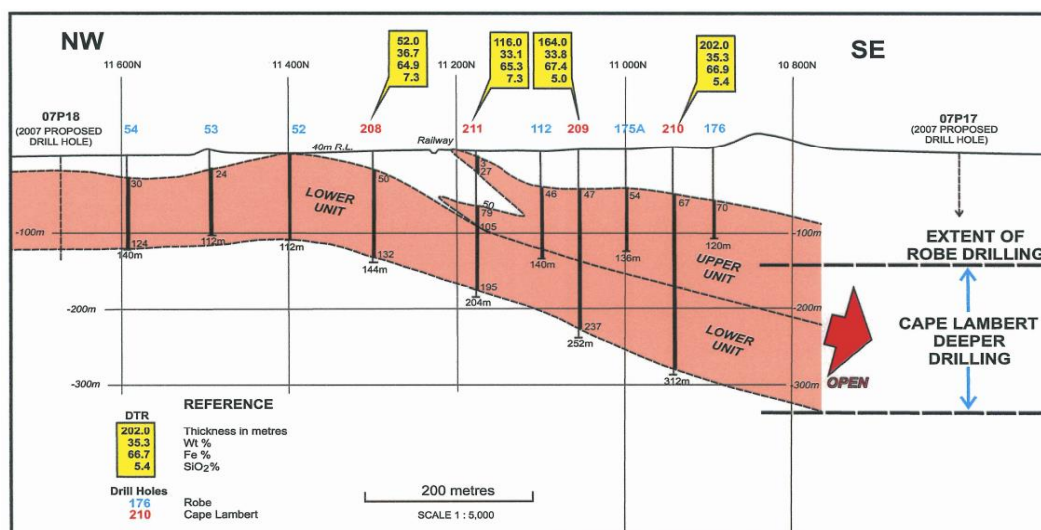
NW

SE

11 600N
11 400N
11 200N
11 000N
10 800N

52.0
36.7
64.9
7.3

116.0
33.1
65.3
7.3

164.0
33.8
67.4
5.0

202.0
35.3
66.9
5.4

07P18
(2007 PROPOSED DRILL HOLE)

54
53
52
208
211
112
209
175A
210
176

07P17
(2007 PROPOSED DRILL HOLE)

40m R.L.
Railway

30
24
50
3
27
46
47
54
67
70

LOWER UNIT

50
79
105

-100m
124
140m
112m
112m
132
144m
140m
136m
120m
-100m

UPPER UNIT

EXTENT OF ROBE DRILLING

195
204m

-200m
237
252m

LOWER UNIT

-200m

CAPE LAMBERT DEEPER DRILLING

-300m
312m
-300m
OPEN

REFERENCE

DTR
202.0 Thickness in metres
35.3 Wt %
66.7 Fe %
5.4 $SiO_2$%

Drill Holes
176 Robe
210 Cape Lambert

200 metres
SCALE 1 : 5,000